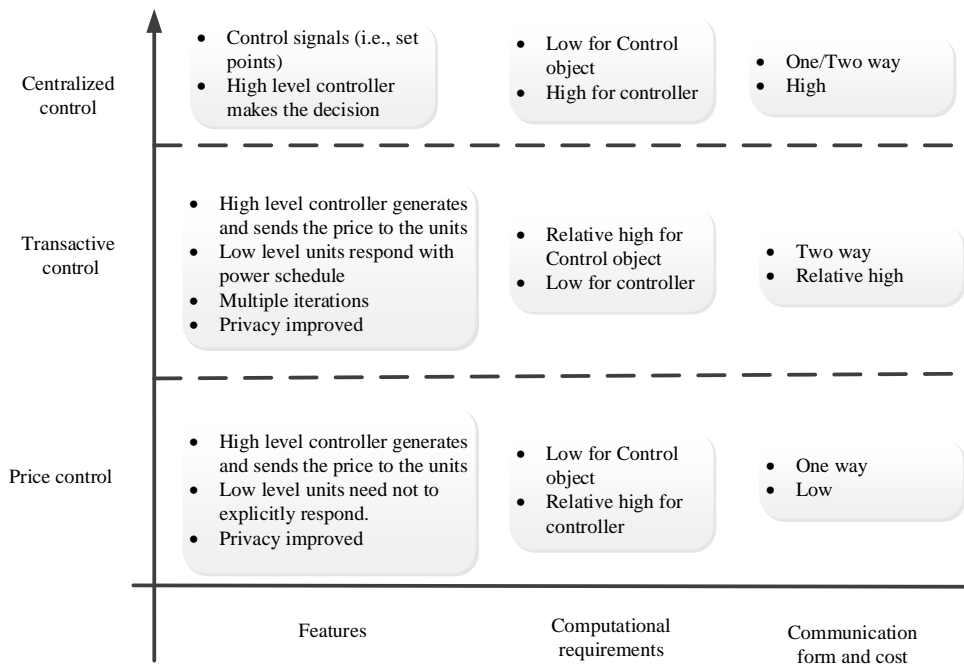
Centralized control

- Control signals (i.e., set points)
- High level controller makes the decision

- Low for Control object
- High for controller

- One/Two way
- High

Transactive control

- High level controller generates and sends the price to the units
- Low level units respond with power schedule
- Multiple iterations
- Privacy improved

- Relative high for Control object
- Low for controller

- Two way
- Relative high

Price control

- High level controller generates and sends the price to the units
- Low level units need not to explicitly respond.
- Privacy improved

- Low for Control object
- Relative high for controller

- One way
- Low

Features

Computational requirements

Communication form and cost